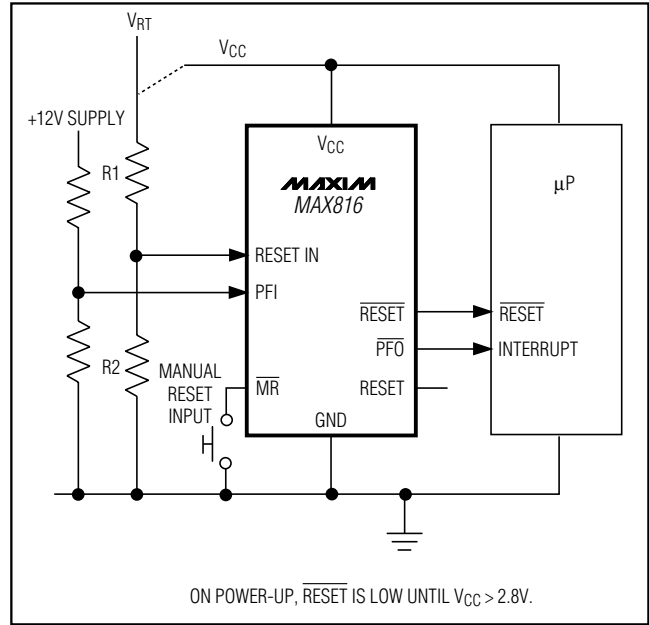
$V_{RT}$

$V_{CC}$

+12V SUPPLY

R1

$V_{CC}$

MAXIM
MAX816

μP

RESET IN

PFI

$\overline{RESET}$

$\overline{RESET}$

$\overline{PFO}$

INTERRUPT

R2

MANUAL RESET INPUT

$\overline{MR}$

RESET

GND

ON POWER-UP, $\overline{RESET}$ IS LOW UNTIL $V_{CC}$ > 2.8V.